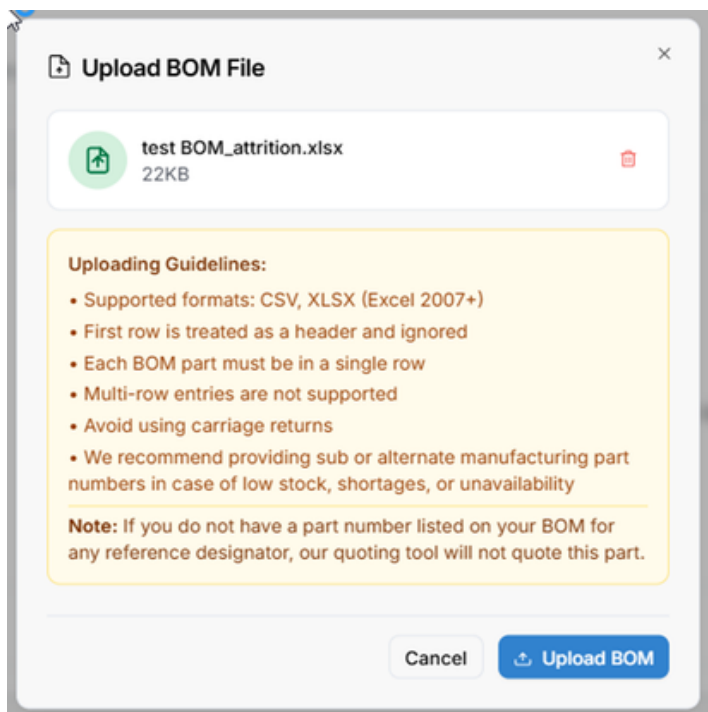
Upload BOM File

×

test BOM_attrition.xlsx
22KB

Uploading Guidelines:
• Supported formats: CSV, XLSX (Excel 2007+)
• First row is treated as a header and ignored
• Each BOM part must be in a single row
• Multi-row entries are not supported
• Avoid using carriage returns
• We recommend providing sub or alternate manufacturing part numbers in case of low stock, shortages, or unavailability

Note: If you do not have a part number listed on your BOM for any reference designator, our quoting tool will not quote this part.

Cancel

Upload BOM